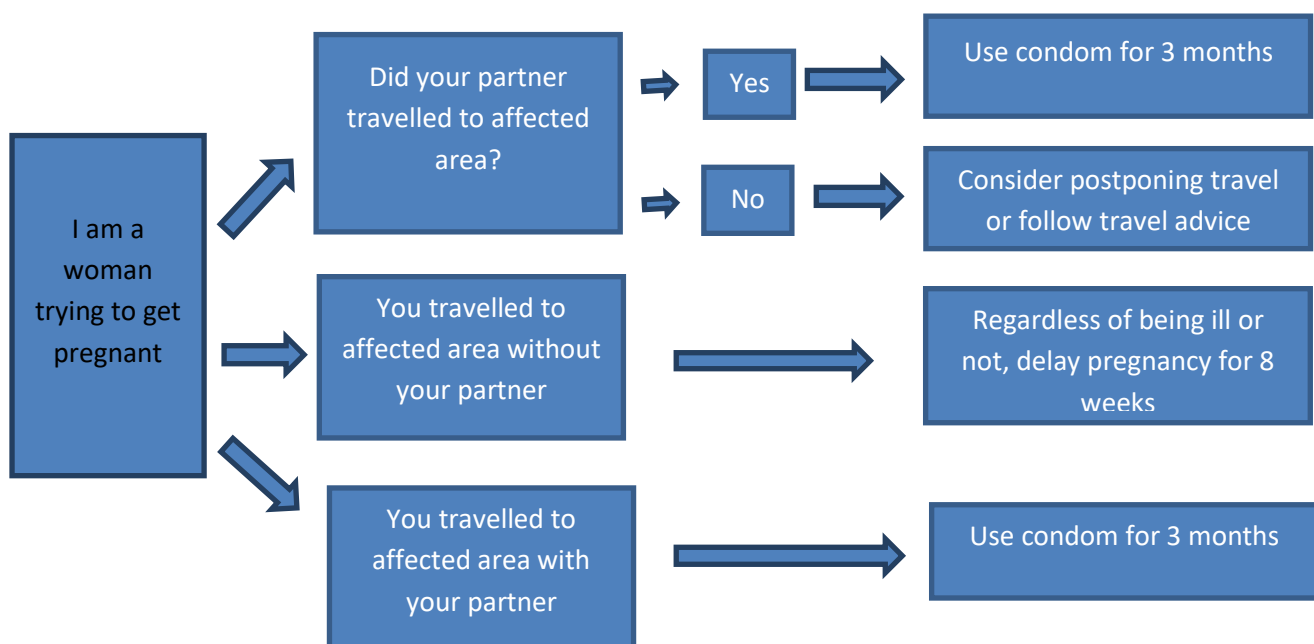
I am a woman trying to get pregnant

Did your partner travelled to affected area?

Yes

Use condom for 3 months

No

Consider postponing travel or follow travel advice

You travelled to affected area without your partner

Regardless of being ill or not, delay pregnancy for 8 weeks

You travelled to affected area with your partner

Use condom for 3 months